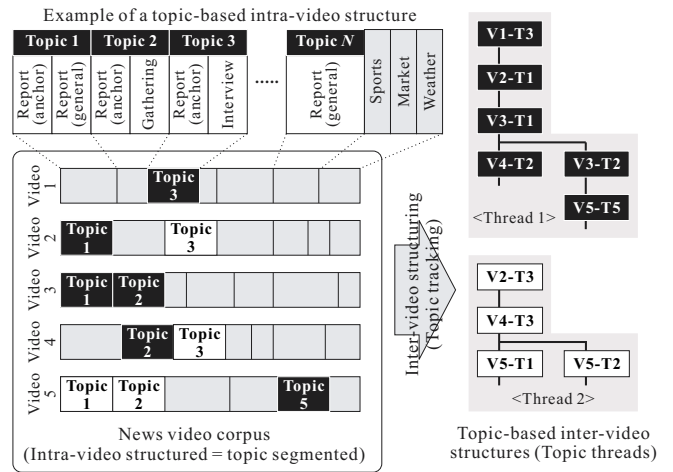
Example of a topic-based intra-video structure

Topic 1 | Topic 2 | Topic 3 | ..... | Topic $N$

Report (anchor) | Report (general) | Report (anchor) | Gathering | Report (anchor) | Interview | Report (general) | Sports | Market | Weather

Video 1: Topic 3
Video 2: Topic 1, Topic 3
Video 3: Topic 1, Topic 2
Video 4: Topic 2, Topic 3
Video 5: Topic 1, Topic 2, Topic 5

News video corpus
(Intra-video structured = topic segmented)

Inter-video structuring
(Topic tracking)

V1-T3
V2-T1
V3-T1
V4-T2
V3-T2
V5-T5
<Thread 1>

V2-T3
V4-T3
V5-T1
V5-T2
<Thread 2>

Topic-based inter-video structures (Topic threads)